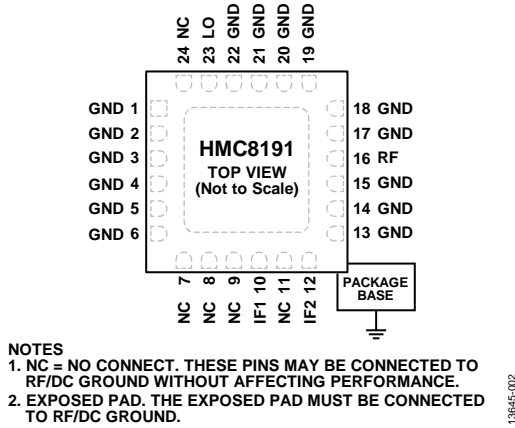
24 NC
23 LO
22 GND
21 GND
20 GND
19 GND

GND 1
GND 2
GND 3
GND 4
GND 5
GND 6

HMC8191
TOP VIEW
(Not to Scale)

18 GND
17 GND
16 RF
15 GND
14 GND
13 GND

NC 7
NC 8
NC 9
IF1 10
NC 11
IF2 12

PACKAGE BASE

NOTES
1. NC = NO CONNECT. THESE PINS MAY BE CONNECTED TO RF/DC GROUND WITHOUT AFFECTING PERFORMANCE.
2. EXPOSED PAD. THE EXPOSED PAD MUST BE CONNECTED TO RF/DC GROUND.

13645-002